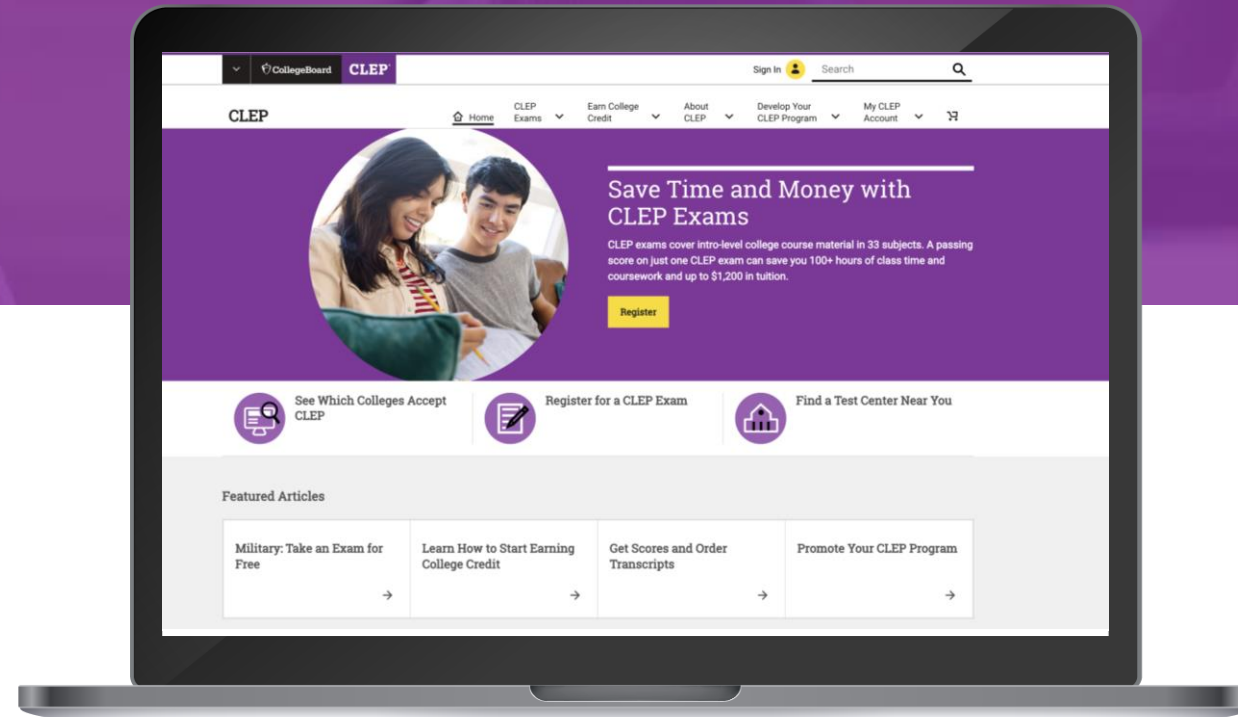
CollegeBoard CLEP

Sign In

Search

CLEP

Home

CLEP Exams

Earn College Credit

About CLEP

Develop Your CLEP Program

My CLEP Account

Save Time and Money with CLEP Exams

CLEP exams cover intro-level college course material in 33 subjects. A passing score on just one CLEP exam can save you 100+ hours of class time and coursework and up to $1,200 in tuition.

Register

See Which Colleges Accept CLEP

Register for a CLEP Exam

Find a Test Center Near You

Featured Articles

| Military: Take an Exam for Free → | Learn How to Start Earning College Credit → | Get Scores and Order Transcripts → | Promote Your CLEP Program → |
|---|---|---|---|